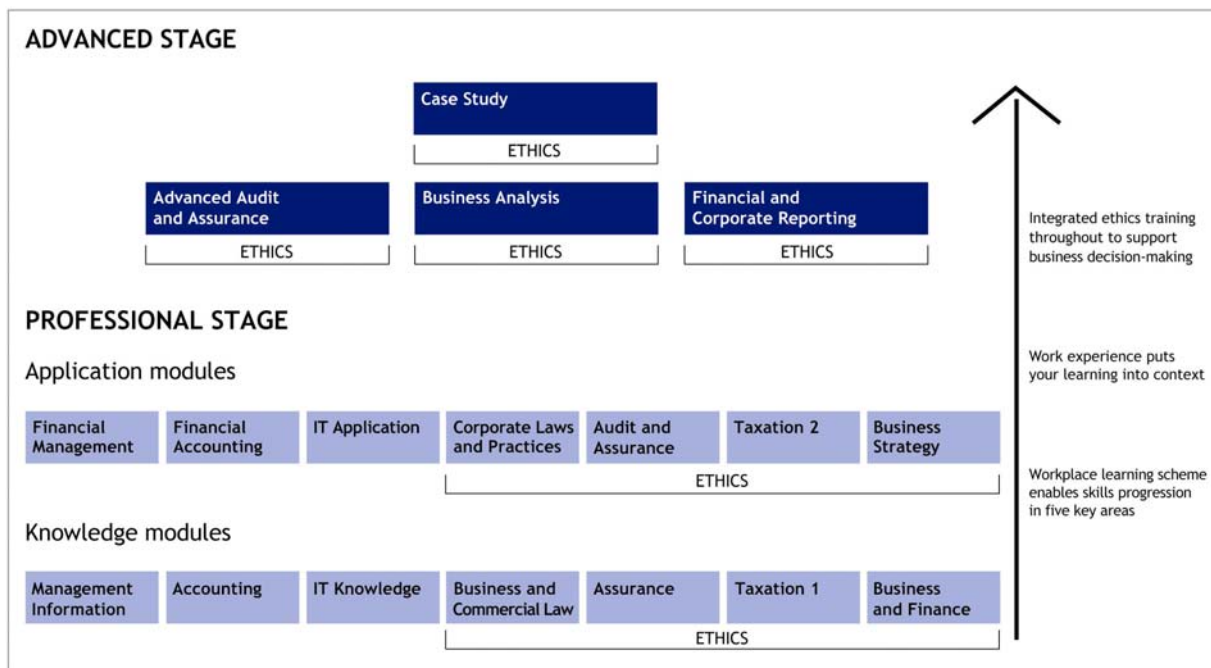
ADVANCED STAGE

Case Study

ETHICS

Advanced Audit and Assurance

ETHICS

Business Analysis

ETHICS

Financial and Corporate Reporting

ETHICS

Integrated ethics training throughout to support business decision-making

PROFESSIONAL STAGE

Application modules

Financial Management

Financial Accounting

IT Application

Corporate Laws and Practices

Audit and Assurance

Taxation 2

Business Strategy

ETHICS

Work experience puts your learning into context

Workplace learning scheme enables skills progression in five key areas

Knowledge modules

Management Information

Accounting

IT Knowledge

Business and Commercial Law

Assurance

Taxation 1

Business and Finance

ETHICS